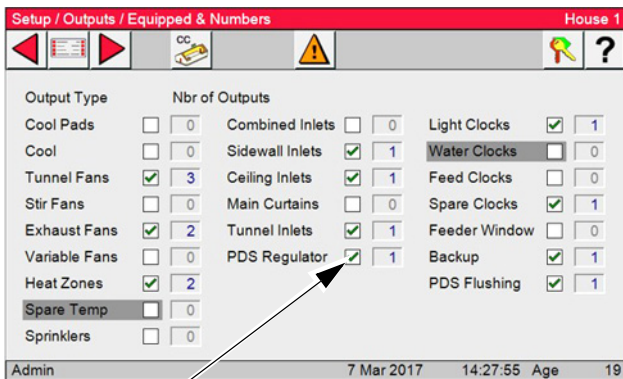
Setup / Outputs / Equipped & Numbers House 1

CC

?

Output Type Nbr of Outputs

| | | | | | | | | |
|---|---|---|---|---|---|---|---|---|
| Cool Pads | ☐ | 0 | Combined Inlets | ☐ | 0 | Light Clocks | ☑ | 1 |
| Cool | ☐ | 0 | Sidewall Inlets | ☑ | 1 | Water Clocks | ☐ | 0 |
| Tunnel Fans | ☑ | 3 | Ceiling Inlets | ☑ | 1 | Feed Clocks | ☐ | 0 |
| Stir Fans | ☐ | 0 | Main Curtains | ☐ | 0 | Spare Clocks | ☑ | 1 |
| Exhaust Fans | ☑ | 2 | Tunnel Inlets | ☑ | 1 | Feeder Window | ☐ | 0 |
| Variable Fans | ☐ | 0 | PDS Regulator | ☑ | 1 | Backup | ☑ | 1 |
| Heat Zones | ☑ | 2 | | | | PDS Flushing | ☑ | 1 |
| Spare Temp | ☐ | 0 | | | | | | |
| Sprinklers | ☐ | 0 | | | | | | |

Admin 7 Mar 2017 14:27:55 Age 19